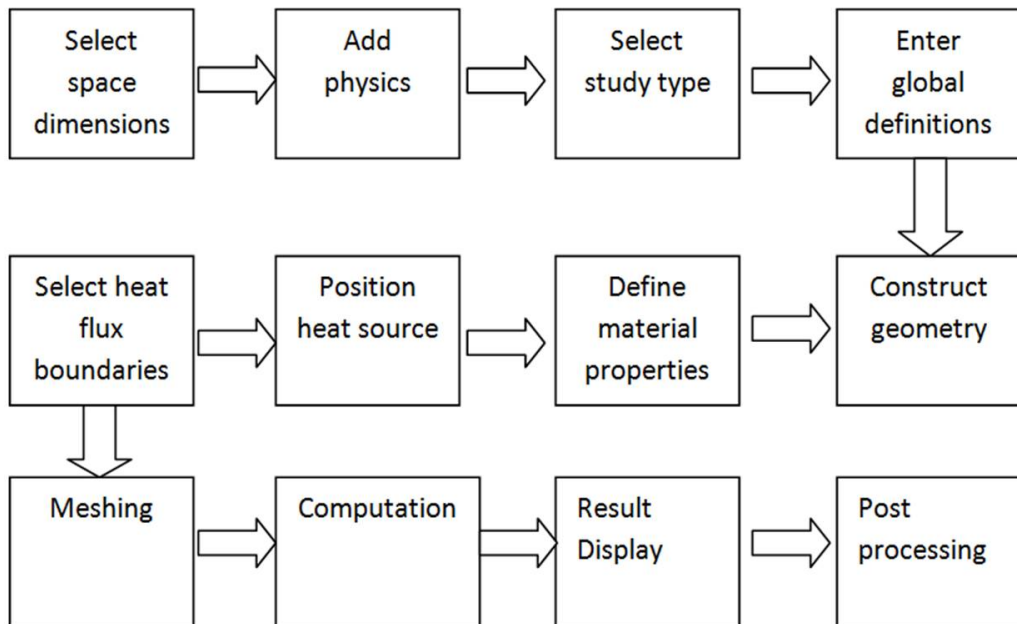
Select space dimensions

Add physics

Select study type

Enter global definitions

Select heat flux boundaries

Position heat source

Define material properties

Construct geometry

Meshing

Computation

Result Display

Post processing